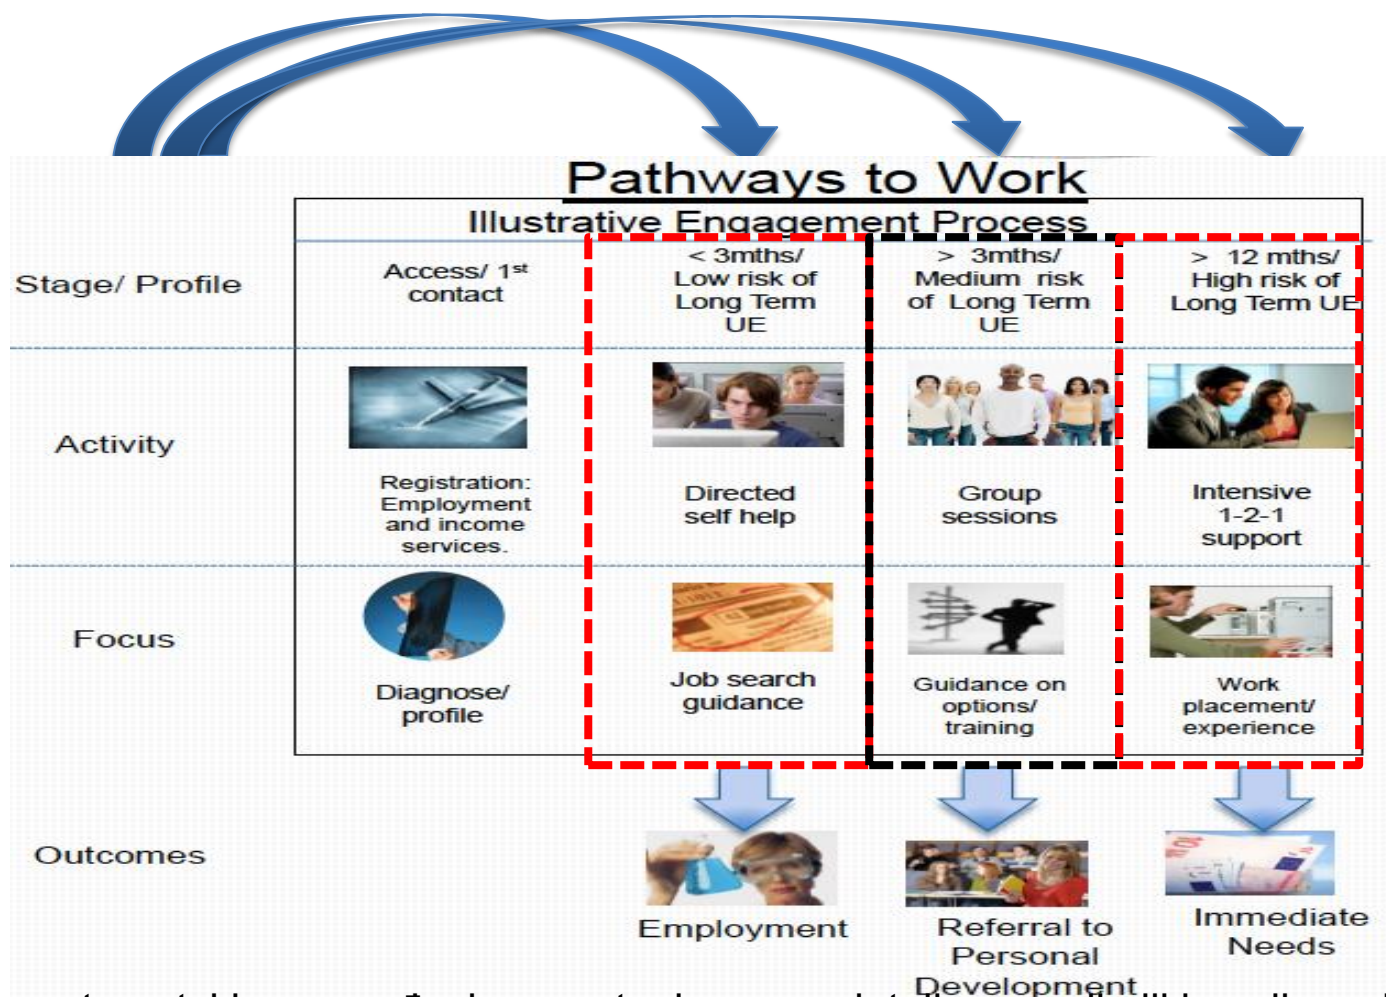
Pathways to Work

Illustrative Engagement Process

| Stage/ Profile | Access/ 1st contact | < 3mths/ Low risk of Long Term UE | > 3mths/ Medium risk of Long Term UE | > 12 mths/ High risk of Long Term UE |
|---|---|---|---|---|
| Activity | Registration: Employment and income services. | Directed self help | Group sessions | Intensive 1-2-1 support |
| Focus | Diagnose/ profile | Job search guidance | Guidance on options/ training | Work placement/ experience |

Outcomes

Employment

Referral to Personal Development

Immediate Needs

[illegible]